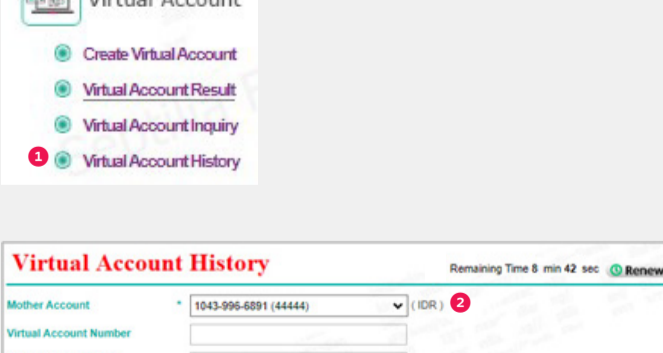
Virtual Account

Create Virtual Account

Virtual Account Result

Virtual Account Inquiry

1 Virtual Account History

Virtual Account History

Remaining Time 8 min 42 sec Renew

Mother Account * 1043-996-6891 (44444) ( IDR ) 2

Virtual Account Number